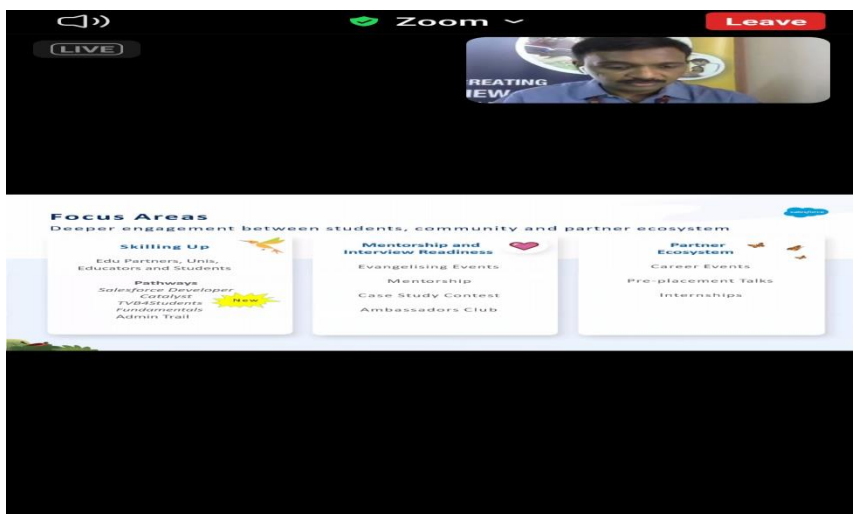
Zoom
Leave
LIVE
REATING
IEW

Focus Areas
Deeper engagement between students, community and partner ecosystem

Skilling Up
Edu Partners, Unis, Educators and Students
Pathways
Salesforce Developer Catalyst
TVB4Students
Fundamentals
Admin Trail
New

Mentorship and Interview Readiness
Evangelising Events
Mentorship
Case Study Contest
Ambassadors Club

Partner Ecosystem
Career Events
Pre-placement Talks
Internships